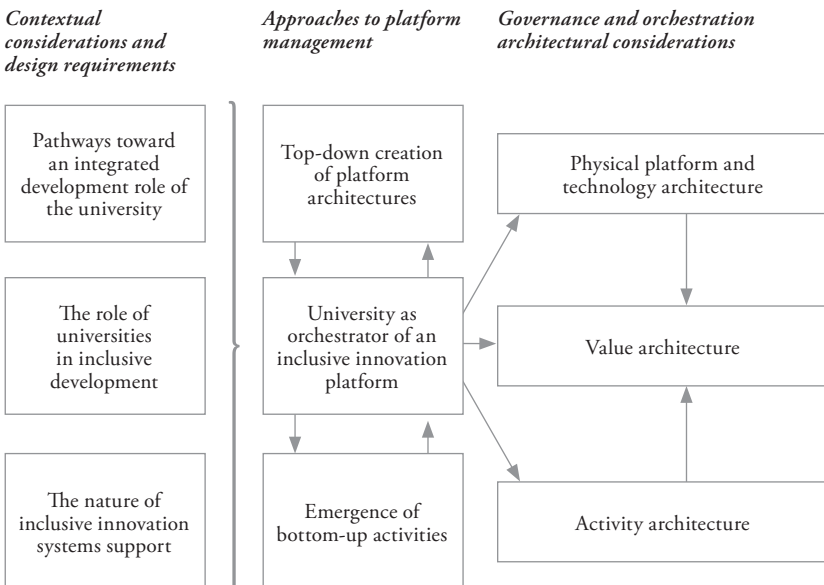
*Contextual considerations and design requirements*

*Approaches to platform management*

*Governance and orchestration architectural considerations*

Pathways toward an integrated development role of the university

The role of universities in inclusive development

The nature of inclusive innovation systems support

Top-down creation of platform architectures

University as orchestrator of an inclusive innovation platform

Emergence of bottom-up activities

Physical platform and technology architecture

Value architecture

Activity architecture